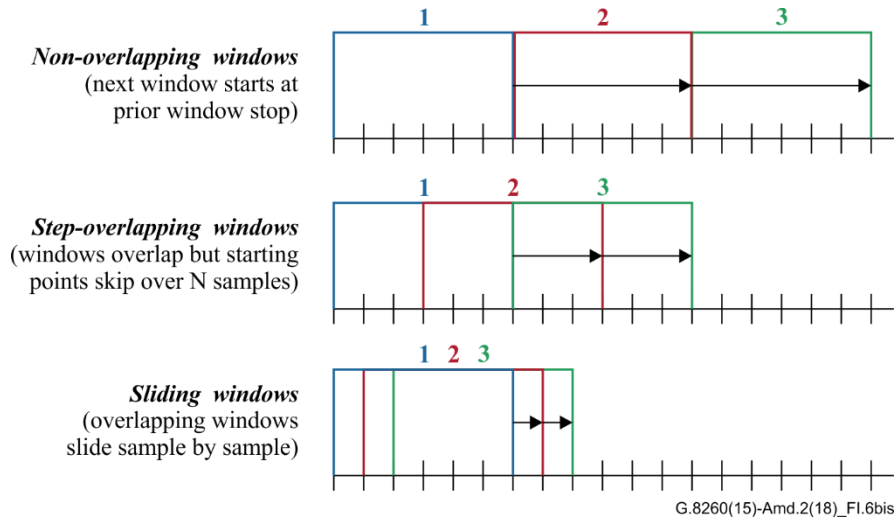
Non-overlapping windows
(next window starts at prior window stop)

1 2 3

Step-overlapping windows
(windows overlap but starting points skip over N samples)

1 2 3

Sliding windows
(overlapping windows slide sample by sample)

1 2 3

G.8260(15)-Amd.2(18)_FI.6bis